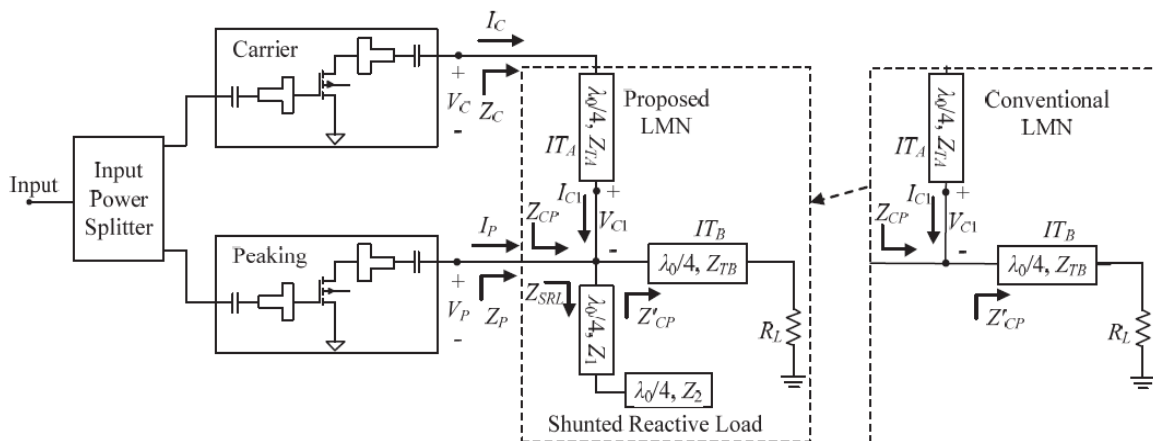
Carrier

$I_C$

+ $V_C$ -

$Z_C$

$\lambda_0/4, Z_{TA}$

Proposed LMN

$IT_A$

$I_{C1}$

+ $V_{C1}$ -

$IT_B$

Input

Input Power Splitter

$I_P$

$Z_{CP}$

$\lambda_0/4, Z_{TB}$

Peaking

+ $V_P$ -

$Z_P$

$Z_{SRL}$

$\lambda_0/4, Z_1$

$Z'_{CP}$

$R_L$

$\lambda_0/4, Z_2$

Shunted Reactive Load

$\lambda_0/4, Z_{TA}$

Conventional LMN

$IT_A$

$I_{C1}$

+ $V_{C1}$ -

$Z_{CP}$

$IT_B$

$\lambda_0/4, Z_{TB}$

$Z'_{CP}$

$R_L$